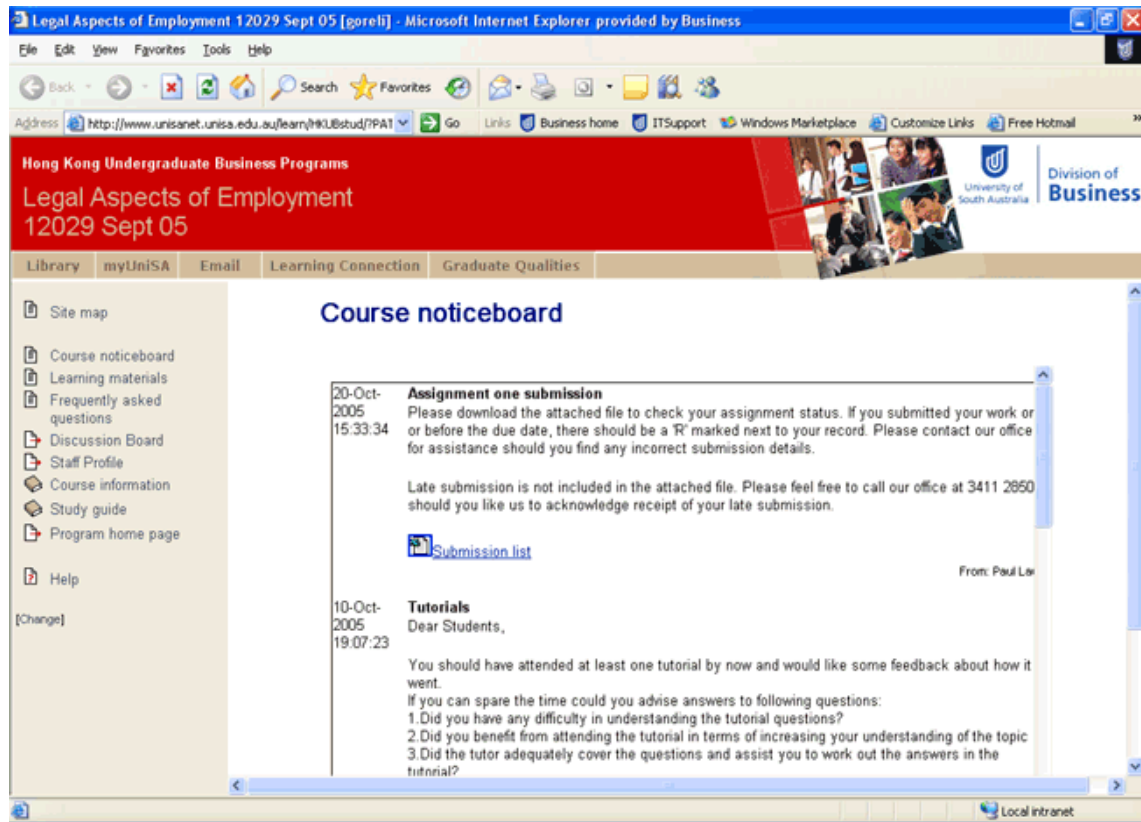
Legal Aspects of Employment 12029 Sept 05 [goreli] - Microsoft Internet Explorer provided by Business

File Edit View Favorites Tools Help

Back Search Favorites

Address http://www.unisanet.unisa.edu.au/learn/HKUBstud/?PA1 Go Links Business home ITSupport Windows Marketplace Customize Links Free Hotmail

Hong Kong Undergraduate Business Programs

Legal Aspects of Employment 12029 Sept 05

University of South Australia

Division of Business

Library myUniSA Email Learning Connection Graduate Qualities

Site map

Course noticeboard
Learning materials
Frequently asked questions
Discussion Board
Staff Profile
Course information
Study guide
Program home page

Help

[Change]

Course noticeboard

| | |
|---|---|
| 20-Oct-2005 15:33:34 | **Assignment one submission**<br>Please download the attached file to check your assignment status. If you submitted your work or or before the due date, there should be a 'R' marked next to your record. Please contact our office for assistance should you find any incorrect submission details.<br><br>Late submission is not included in the attached file. Please feel free to call our office at 3411 2850 should you like us to acknowledge receipt of your late submission.<br><br>Submission list<br><br>From: Paul La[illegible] |
| 10-Oct-2005 19:07:23 | **Tutorials**<br>Dear Students,<br><br>You should have attended at least one tutorial by now and would like some feedback about how it went.<br>If you can spare the time could you advise answers to following questions:<br>1.Did you have any difficulty in understanding the tutorial questions?<br>2.Did you benefit from attending the tutorial in terms of increasing your understanding of the topic<br>3.Did the tutor adequately cover the questions and assist you to work out the answers in the tutorial? |

Local intranet